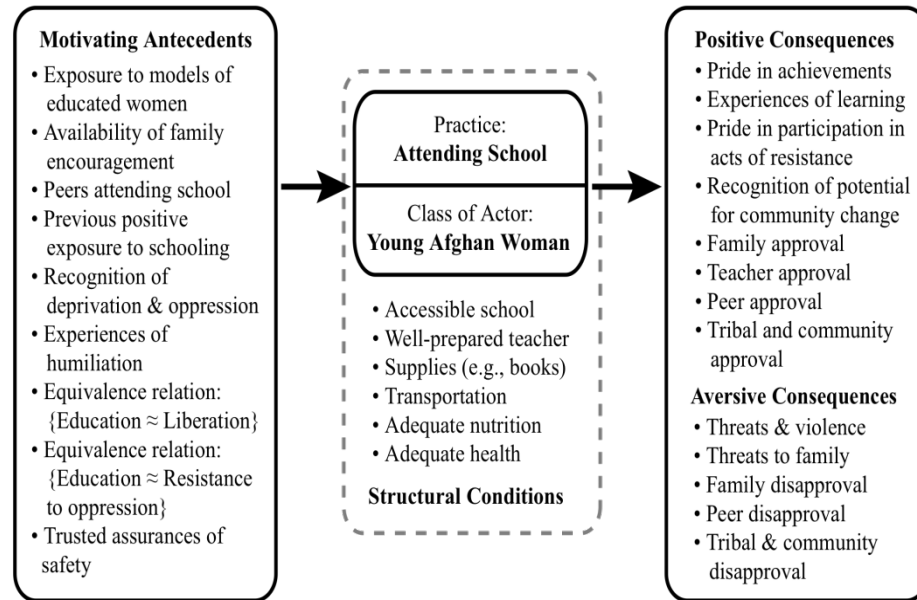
**Motivating Antecedents**
- Exposure to models of educated women
- Availability of family encouragement
- Peers attending school
- Previous positive exposure to schooling
- Recognition of deprivation & oppression
- Experiences of humiliation
- Equivalence relation: {Education ≈ Liberation}
- Equivalence relation: {Education ≈ Resistance to oppression}
- Trusted assurances of safety

Practice:
**Attending School**

Class of Actor:
**Young Afghan Woman**

- Accessible school
- Well-prepared teacher
- Supplies (e.g., books)
- Transportation
- Adequate nutrition
- Adequate health

**Structural Conditions**

**Positive Consequences**
- Pride in achievements
- Experiences of learning
- Pride in participation in acts of resistance
- Recognition of potential for community change
- Family approval
- Teacher approval
- Peer approval
- Tribal and community approval

**Aversive Consequences**
- Threats & violence
- Threats to family
- Family disapproval
- Peer disapproval
- Tribal & community disapproval